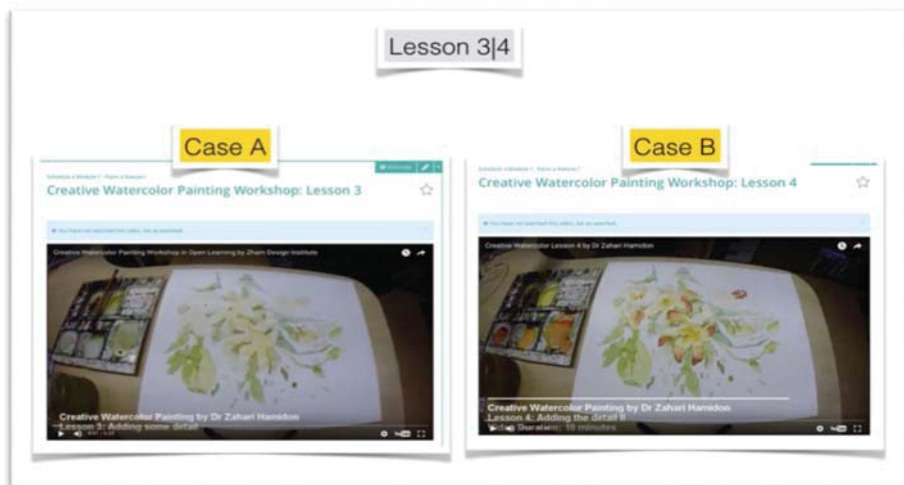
Lesson 3|4

Case A

Creative Watercolor Painting Workshop: Lesson 3

Creative Watercolor Painting Workshop in Open Learning by Zhain Design Institute

Creative Watercolor Painting by Dr Zahari Hamidon
Lesson 3: Adding some detail

Case B

Creative Watercolor Painting Workshop: Lesson 4

Creative Watercolor Lesson 4 by Dr Zahari Hamidon

Creative Watercolor Painting by Dr Zahari Hamidon
Lesson 4: Adding the detail II
Video Duration: 10 minutes